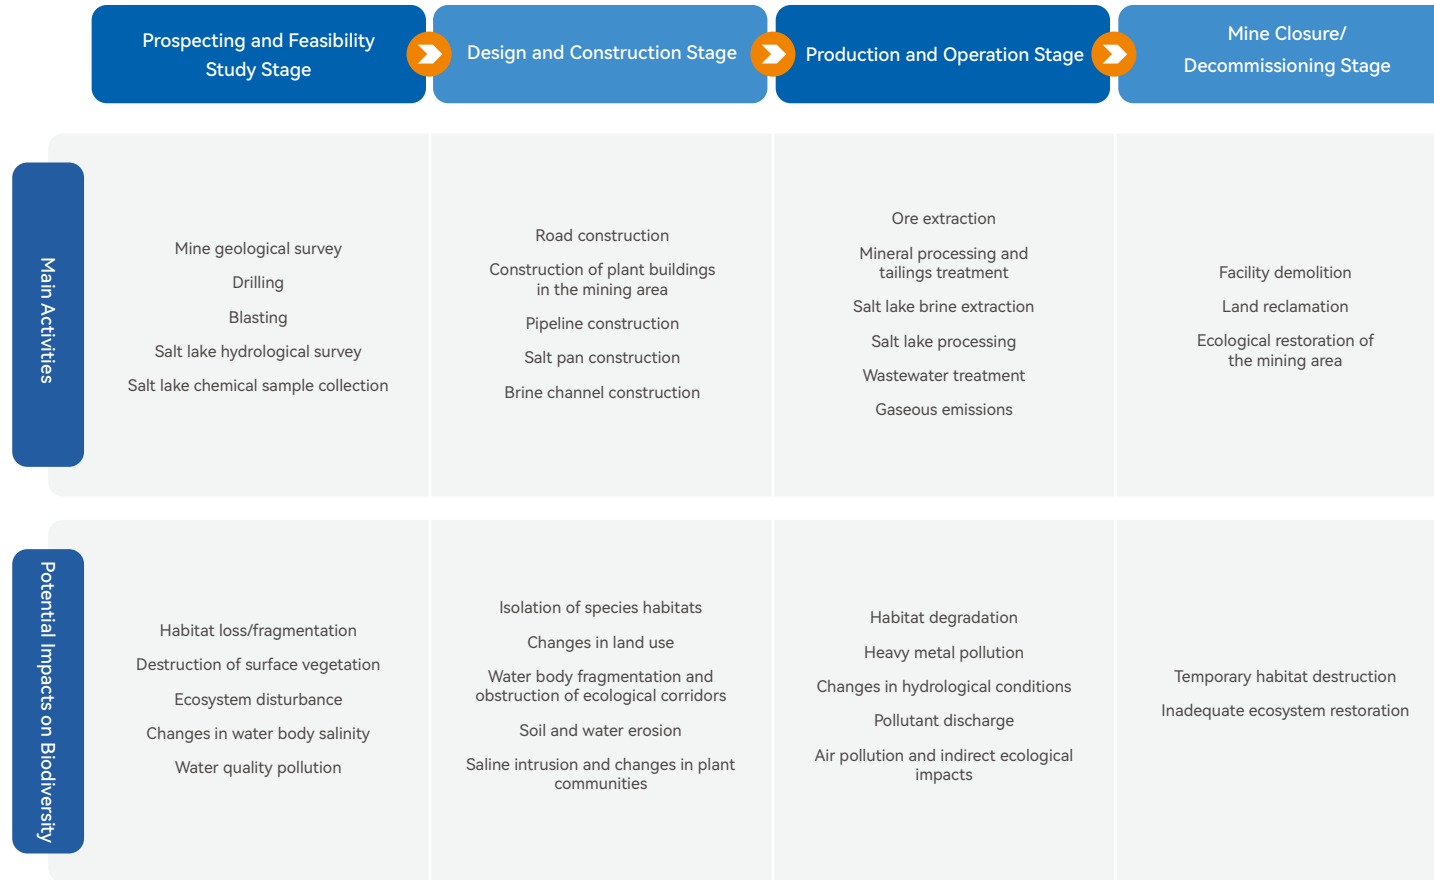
|  | Prospecting and Feasibility Study Stage | Design and Construction Stage | Production and Operation Stage | Mine Closure/ Decommissioning Stage |
|---|---|---|---|---|
| Main Activities | Mine geological survey<br>Drilling<br>Blasting<br>Salt lake hydrological survey<br>Salt lake chemical sample collection | Road construction<br>Construction of plant buildings in the mining area<br>Pipeline construction<br>Salt pan construction<br>Brine channel construction | Ore extraction<br>Mineral processing and tailings treatment<br>Salt lake brine extraction<br>Salt lake processing<br>Wastewater treatment<br>Gaseous emissions | Facility demolition<br>Land reclamation<br>Ecological restoration of the mining area |
| Potential Impacts on Biodiversity | Habitat loss/fragmentation<br>Destruction of surface vegetation<br>Ecosystem disturbance<br>Changes in water body salinity<br>Water quality pollution | Isolation of species habitats<br>Changes in land use<br>Water body fragmentation and obstruction of ecological corridors<br>Soil and water erosion<br>Saline intrusion and changes in plant communities | Habitat degradation<br>Heavy metal pollution<br>Changes in hydrological conditions<br>Pollutant discharge<br>Air pollution and indirect ecological impacts | Temporary habitat destruction<br>Inadequate ecosystem restoration |